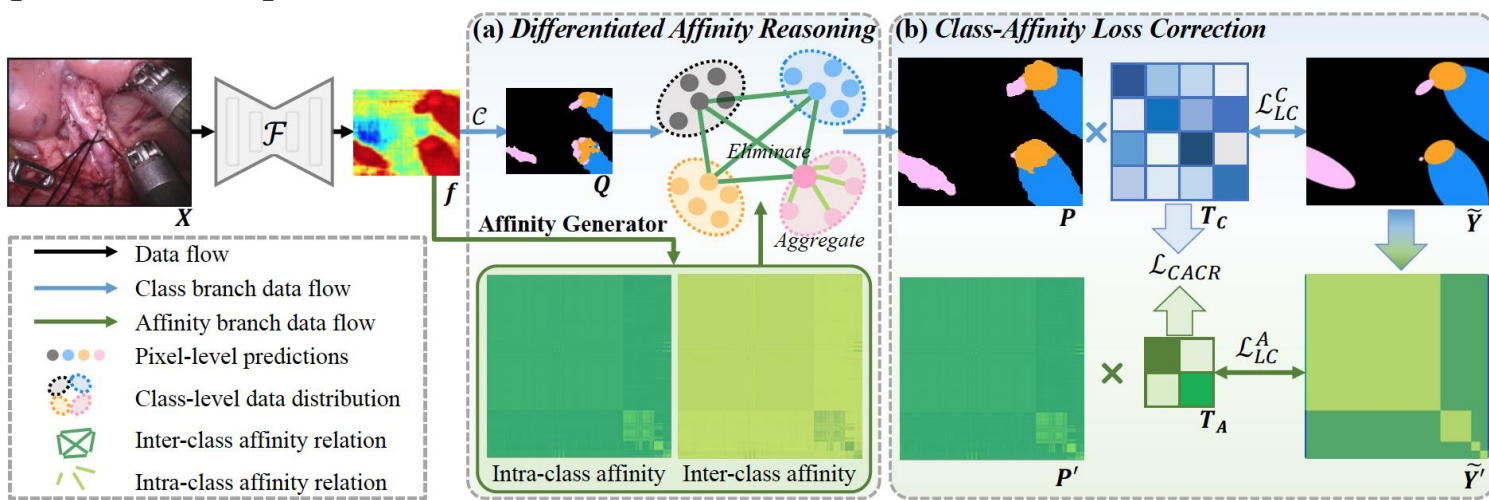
(a) *Differentiated Affinity Reasoning*

(b) *Class-Affinity Loss Correction*

$X$

$\mathcal{F}$

$f$

$\mathcal{C}$

$Q$

*Eliminate*

*Aggregate*

Affinity Generator

Intra-class affinity

Inter-class affinity

$P$

$T_C$

$\mathcal{L}_{LC}^{C}$

$\widetilde{Y}$

$\mathcal{L}_{CACR}$

$P'$

$T_A$

$\mathcal{L}_{LC}^{A}$

$\widetilde{Y}'$

Data flow

Class branch data flow

Affinity branch data flow

Pixel-level predictions

Class-level data distribution

Inter-class affinity relation

Intra-class affinity relation